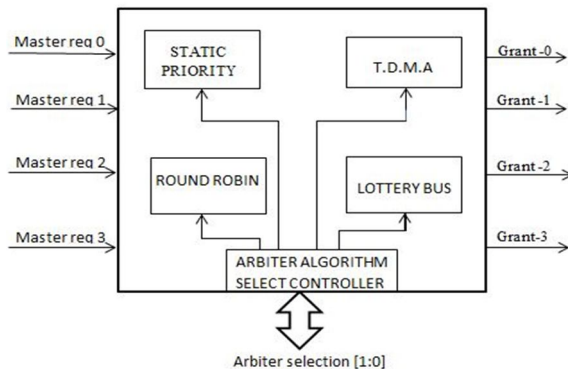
Master req 0
Master req 1
Master req 2
Master req 3

STATIC PRIORITY

T.D.M.A

ROUND ROBIN

LOTTERY BUS

ARBITER ALGORITHM SELECT CONTROLLER

Grant -0
Grant -1
Grant -2
Grant-3

Arbiter selection [1:0]